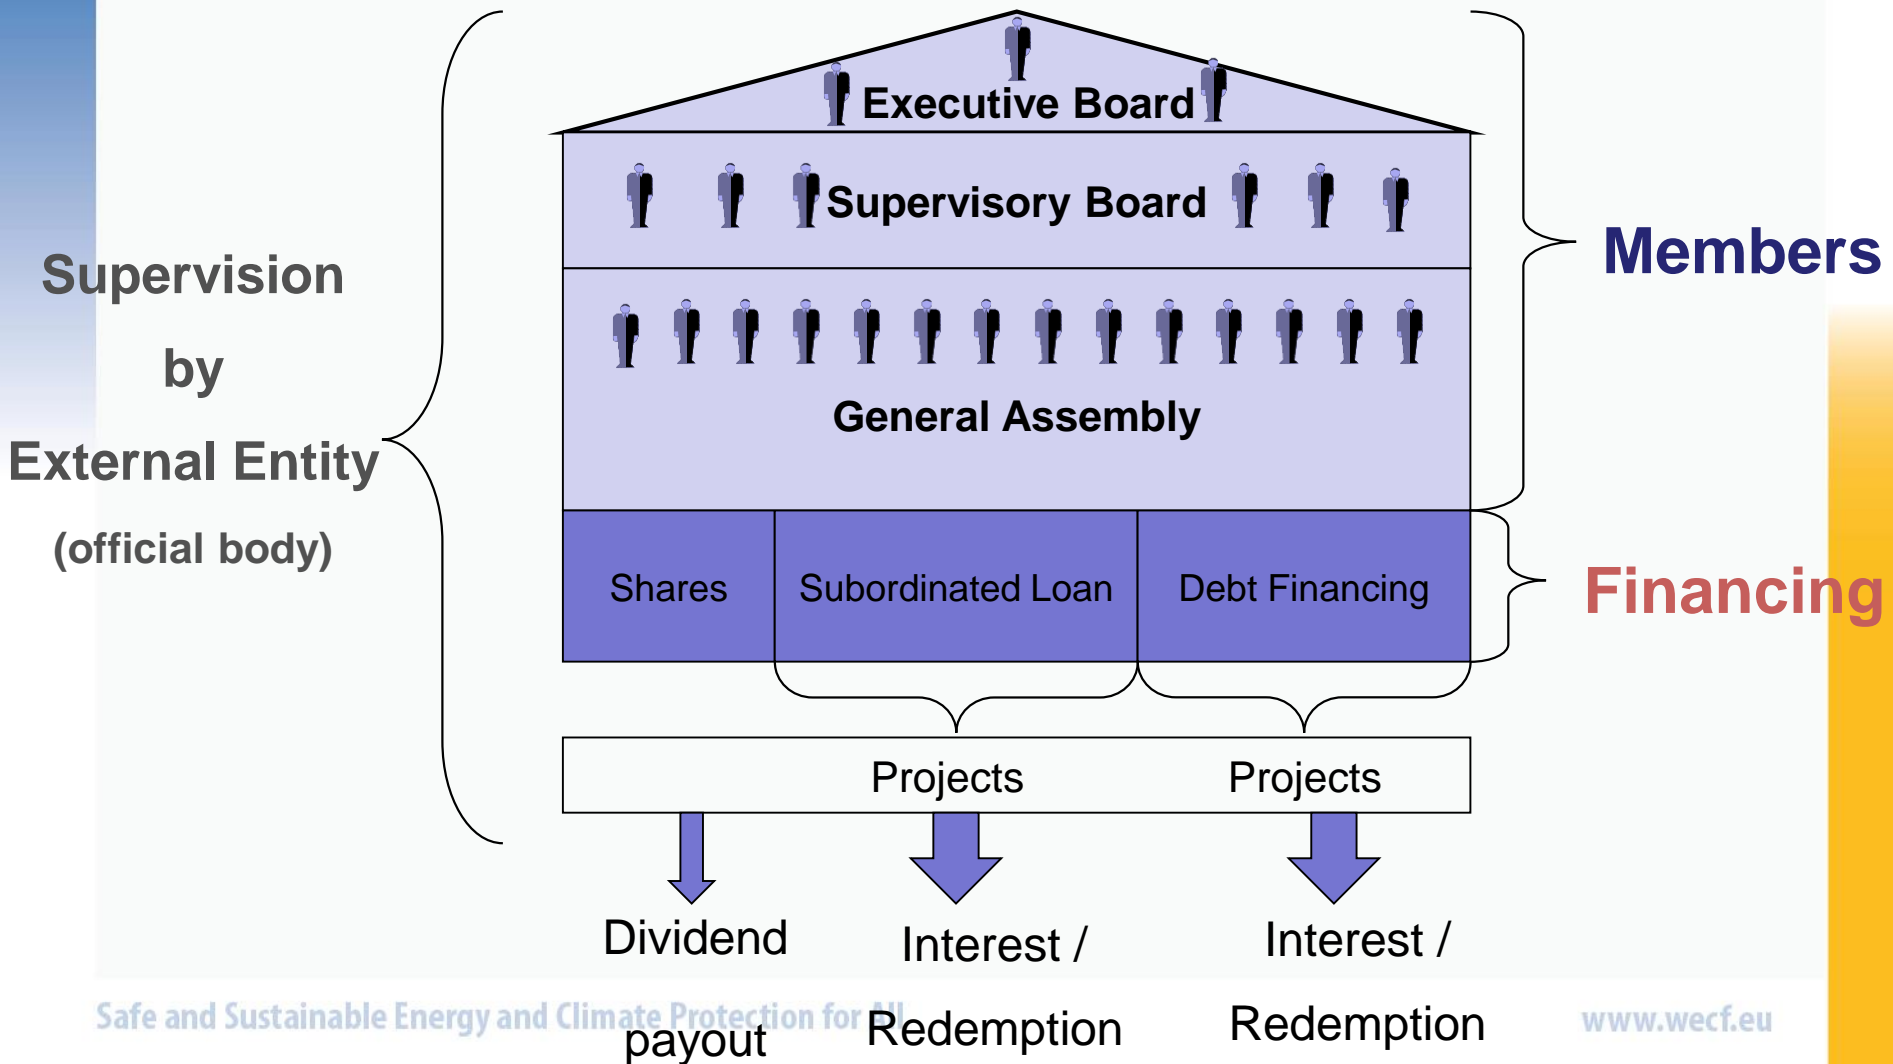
Supervision

by

External Entity

(official body)

Executive Board

Supervisory Board

General Assembly

Members

Shares

Subordinated Loan

Debt Financing

Financing

Projects

Projects

Dividend payout

Interest / Redemption

Interest / Redemption

Safe and Sustainable Energy and Climate Protection for All

www.wecf.eu